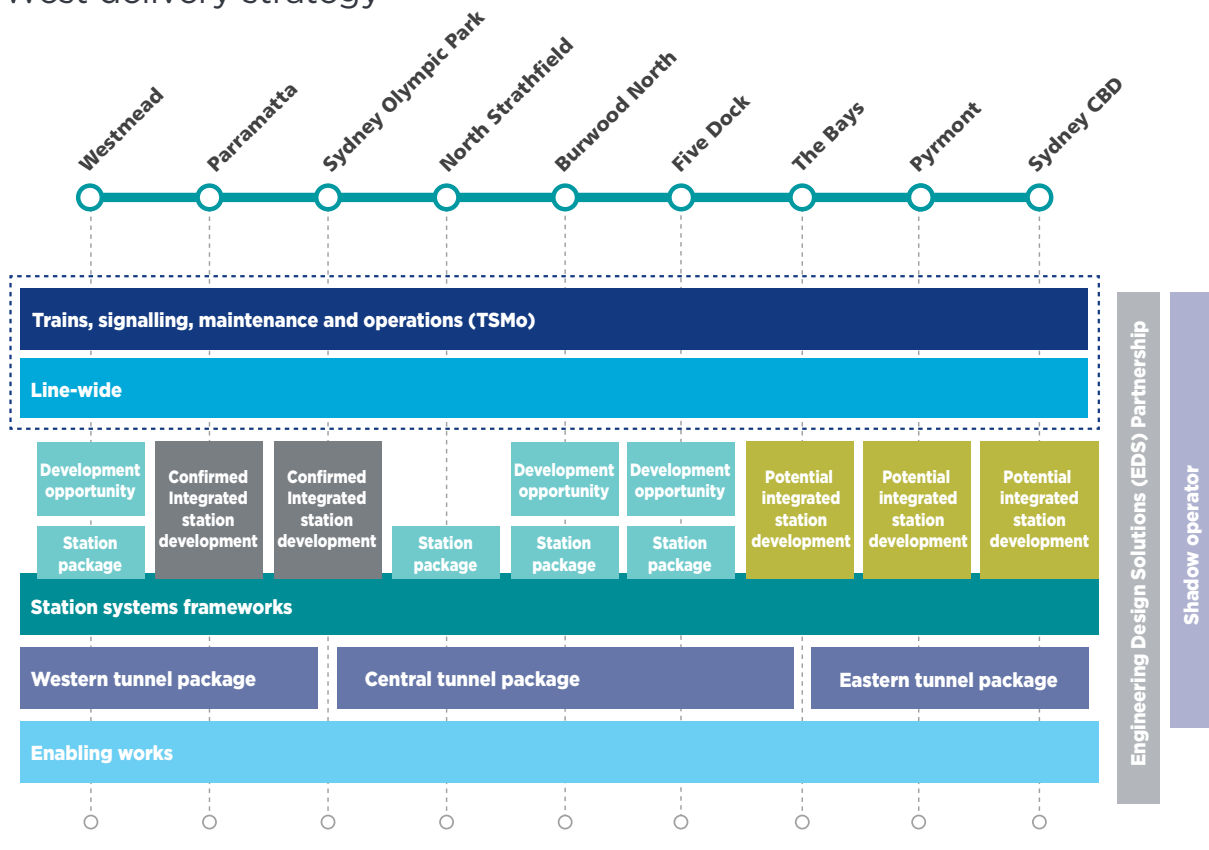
West delivery strategy

Westmead
Parramatta
Sydney Olympic Park
North Strathfield
Burwood North
Five Dock
The Bays
Pyrmont
Sydney CBD

Trains, signalling, maintenance and operations (TSMo)

Line-wide

Development opportunity

Station package

Confirmed Integrated station development

Confirmed Integrated station development

Station package

Development opportunity

Station package

Development opportunity

Station package

Potential integrated station development

Potential integrated station development

Potential integrated station development

Station systems frameworks

Western tunnel package

Central tunnel package

Eastern tunnel package

Enabling works

Engineering Design Solutions (EDS) Partnership

Shadow operator